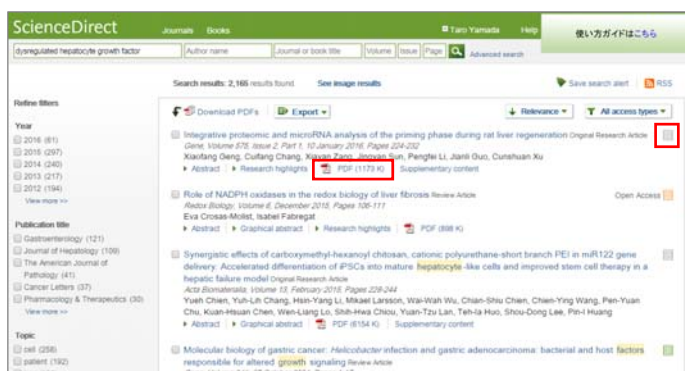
ScienceDirect Journals Books Taro Yamada Help 使い方ガイドはこちら

dysregulated hepatocyte growth factor | Author name | Journal or book title | Volume | Issue | Page | Advanced search

Search results: 2,165 results found See image results Save search alert RSS

Refine filters

Year
2016 (61)
2015 (297)
2014 (240)
2013 (217)
2012 (194)
View more >>

Publication title
Gastroenterology (121)
Journal of Hepatology (109)
The American Journal of Pathology (41)
Cancer Letters (37)
Pharmacology & Therapeutics (30)
View more >>

Topic
cell (256)
patient (192)

Download PDFs Export ▾ Relevance ▾ All access types ▾

Integrative proteomic and microRNA analysis of the priming phase during rat liver regeneration Original Research Article
Gene, Volume 575, Issue 2, Part 1, 10 January 2016, Pages 224-232
Xiaofang Geng, Cuifang Chang, Xiaxuan Zang, Jingyan Sun, Pengfei Li, Jianli Guo, Cunshuan Xu
▸ Abstract ▸ Research highlights PDF (1173 K) Supplementary content

Role of NADPH oxidases in the redox biology of liver fibrosis Review Article Open Access
Redox Biology, Volume 6, December 2015, Pages 106-111
Eva Crosas-Molist, Isabel Fabregat
▸ Abstract ▸ Graphical abstract ▸ Research highlights PDF (898 K)

Synergistic effects of carboxymethyl-hexanoyl chitosan, cationic polyurethane-short branch PEI in miR122 gene delivery: Accelerated differentiation of iPSCs into mature hepatocyte-like cells and improved stem cell therapy in a hepatic failure model Original Research Article
Acta Biomaterialia, Volume 13, February 2015, Pages 228-244
Yueh Chien, Yuh-Lih Chang, Hsin-Yang Li, Mikael Larsson, Wai-Wah Wu, Chian-Shiu Chien, Chien-Ying Wang, Pen-Yuan Chu, Kuan-Hsuan Chen, Wen-Liang Lo, Shih-Hwa Chiou, Yuan-Tzu Lan, Teh-Ia Huo, Shou-Dong Lee, Pin-I Huang
▸ Abstract ▸ Graphical abstract PDF (6154 K) Supplementary content

Molecular biology of gastric cancer: Helicobacter infection and gastric adenocarcinoma: bacterial and host factors responsible for altered growth signaling Review Article
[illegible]